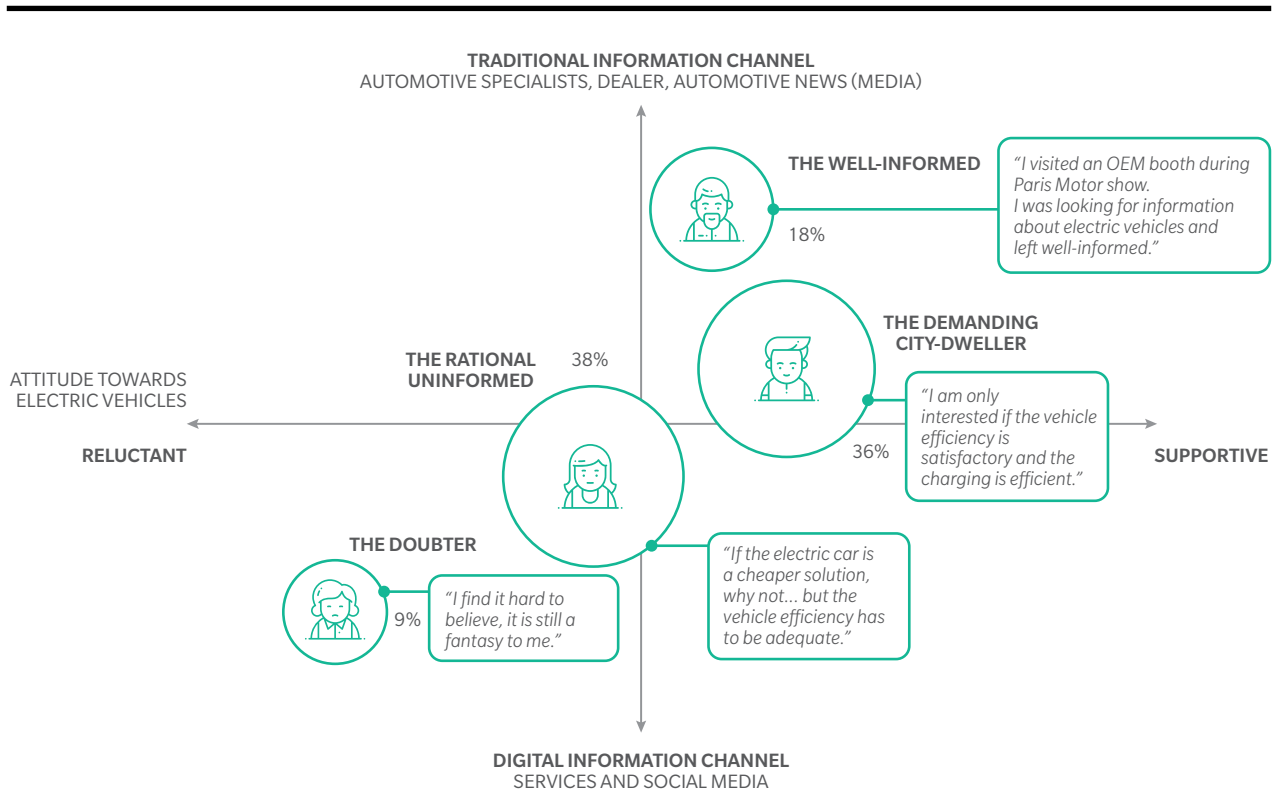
TRADITIONAL INFORMATION CHANNEL
AUTOMOTIVE SPECIALISTS, DEALER, AUTOMOTIVE NEWS (MEDIA)

THE WELL-INFORMED

18%

"I visited an OEM booth during Paris Motor show. I was looking for information about electric vehicles and left well-informed."

THE DEMANDING CITY-DWELLER

"I am only interested if the vehicle efficiency is satisfactory and the charging is efficient."

36%

THE RATIONAL UNINFORMED

38%

ATTITUDE TOWARDS ELECTRIC VEHICLES

RELUCTANT

SUPPORTIVE

THE DOUBTER

9%

"I find it hard to believe, it is still a fantasy to me."

"If the electric car is a cheaper solution, why not... but the vehicle efficiency has to be adequate."

DIGITAL INFORMATION CHANNEL
SERVICES AND SOCIAL MEDIA